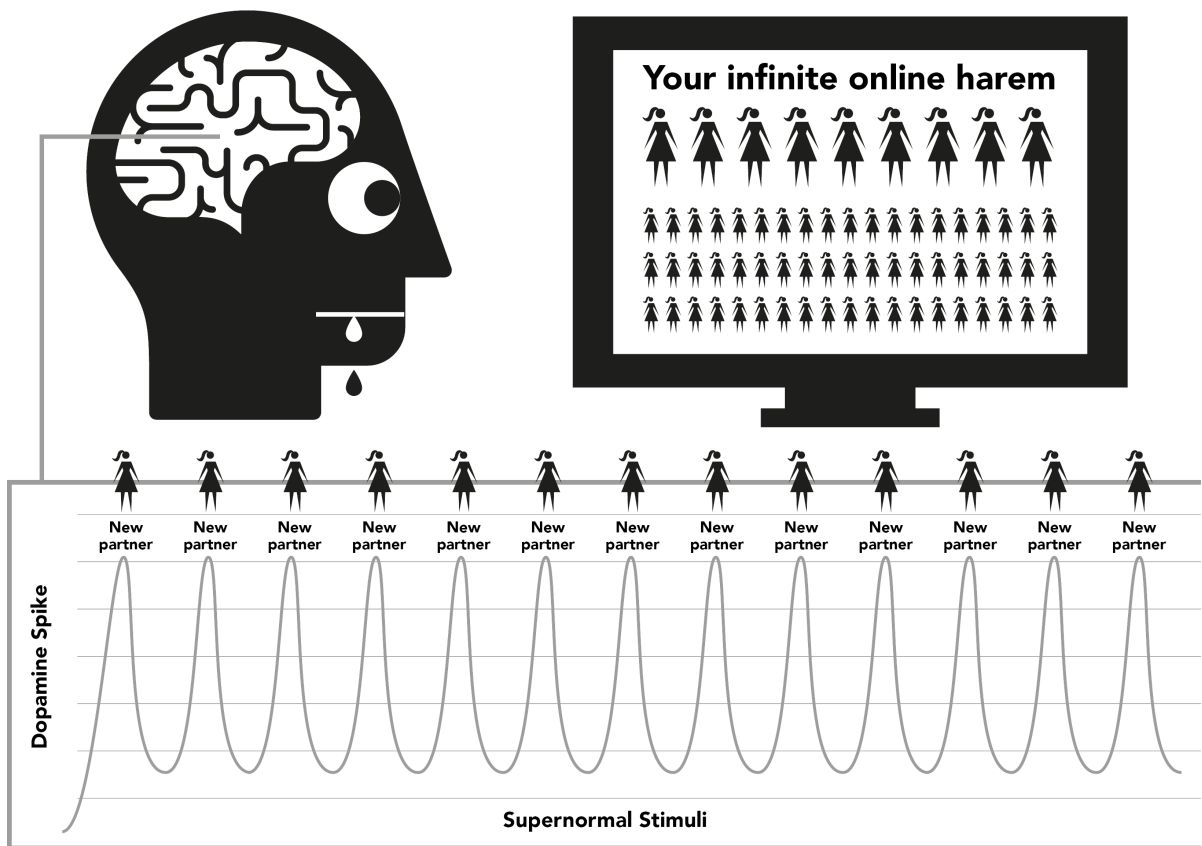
Your infinite online harem

New partner
New partner
New partner
New partner
New partner
New partner
New partner
New partner
New partner
New partner
New partner
New partner
New partner

Dopamine Spike

Supernormal Stimuli